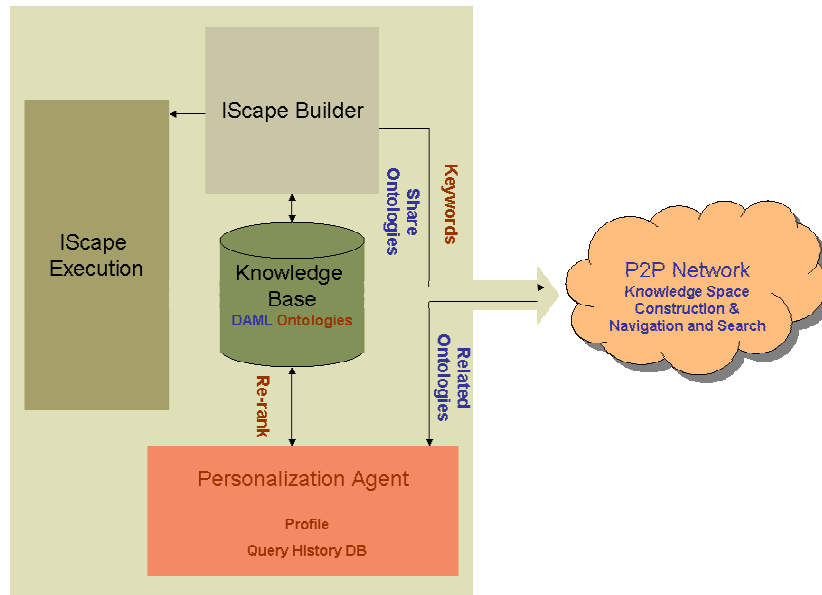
IScape Builder

IScape Execution

Knowledge Base
DAML Ontologies

Share Ontologies

Keywords

P2P Network
Knowledge Space Construction & Navigation and Search

Related Ontologies

Re-rank

Personalization Agent
Profile
Query History DB